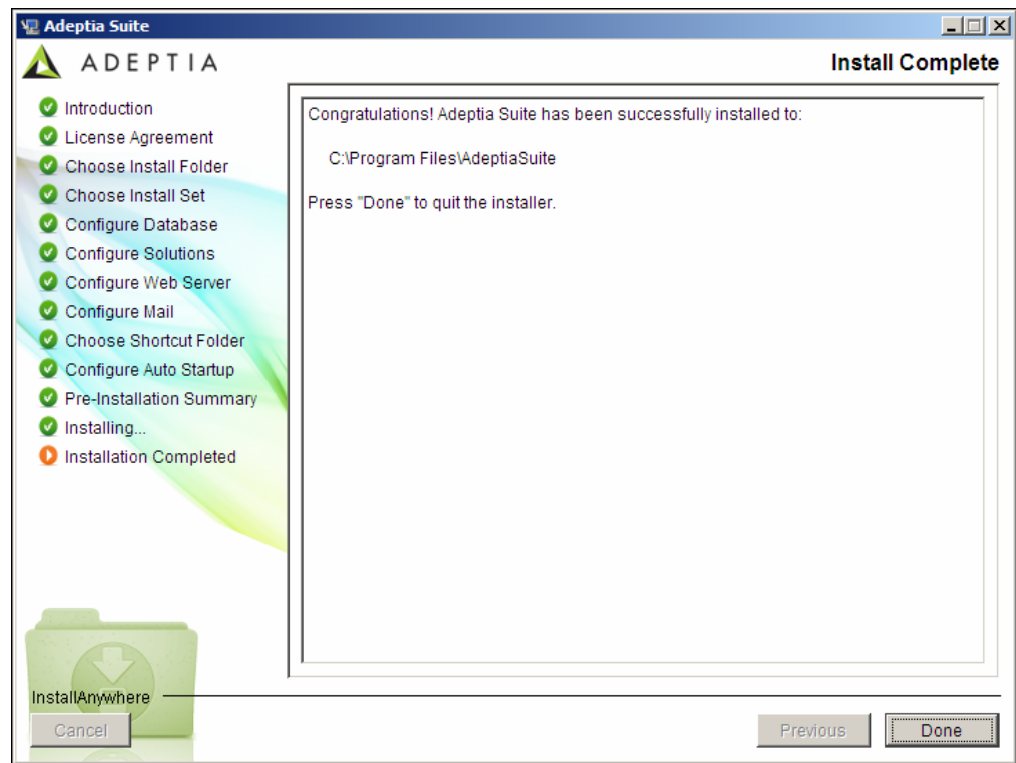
Adeptia Suite

ADEPTIA

Install Complete

Introduction
License Agreement
Choose Install Folder
Choose Install Set
Configure Database
Configure Solutions
Configure Web Server
Configure Mail
Choose Shortcut Folder
Configure Auto Startup
Pre-Installation Summary
Installing...
Installation Completed

Congratulations! Adeptia Suite has been successfully installed to:

C:\Program Files\AdeptiaSuite

Press "Done" to quit the installer.

InstallAnywhere

Cancel

Previous

Done